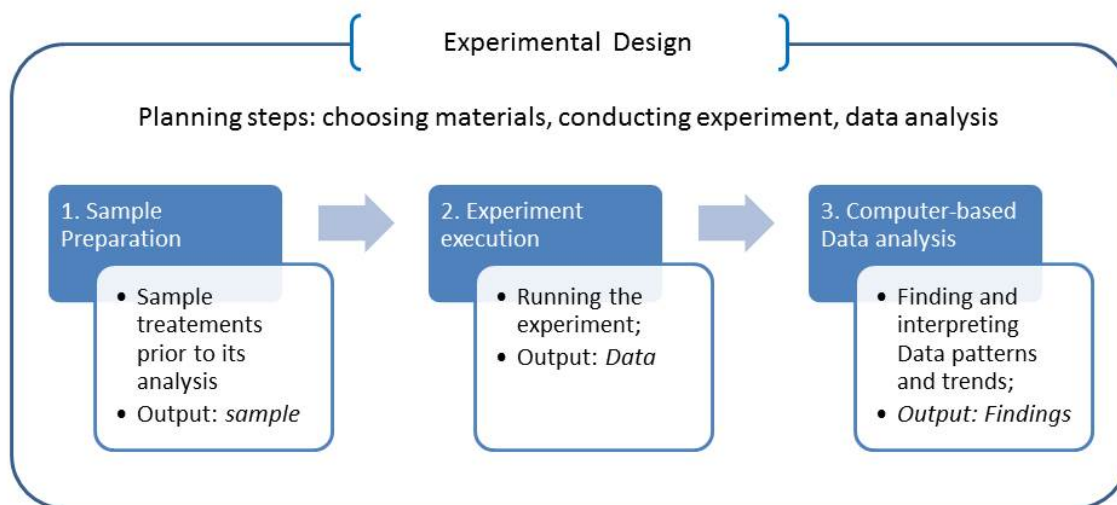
Experimental Design

Planning steps: choosing materials, conducting experiment, data analysis

1. Sample Preparation

- Sample treatements prior to its analysis
- Output: *sample*

2. Experiment execution

- Running the experiment;
- Output: *Data*

3. Computer-based Data analysis

- Finding and interpreting Data patterns and trends;
- *Output: Findings*